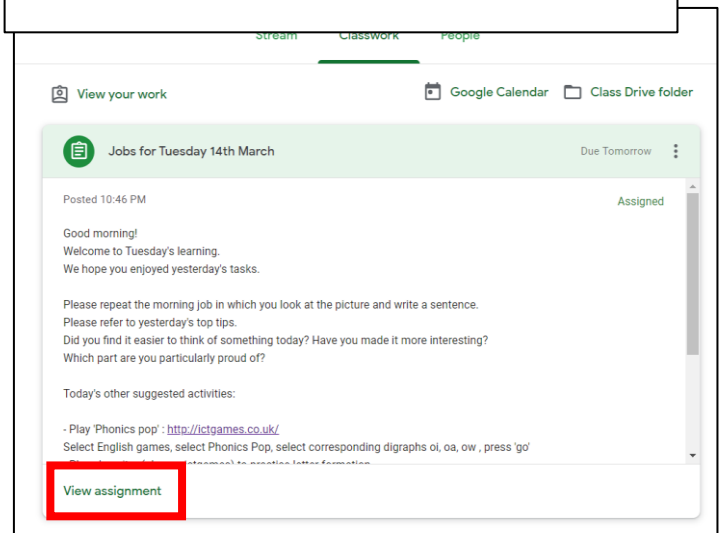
Stream Classwork People

View your work

Google Calendar

Class Drive folder

Jobs for Tuesday 14th March

Due Tomorrow

Posted 10:46 PM

Assigned

Good morning!
Welcome to Tuesday's learning.
We hope you enjoyed yesterday's tasks.

Please repeat the morning job in which you look at the picture and write a sentence.
Please refer to yesterday's top tips.
Did you find it easier to think of something today? Have you made it more interesting?
Which part are you particularly proud of?

Today's other suggested activities:

- Play 'Phonics pop' : http://ictgames.co.uk/
Select English games, select Phonics Pop, select corresponding digraphs oi, oa, ow , press 'go'
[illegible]

View assignment